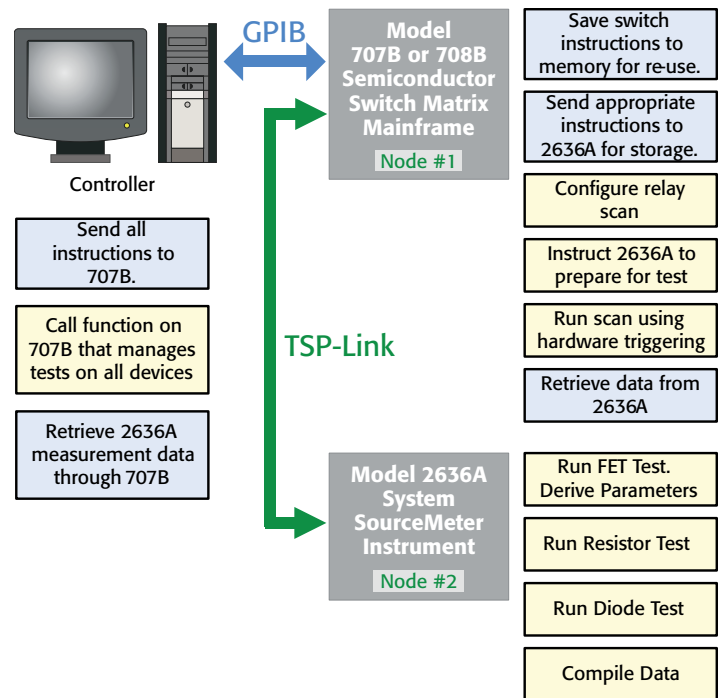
Controller

GPIB

Model 707B or 708B Semiconductor Switch Matrix Mainframe

Node #1

Save switch instructions to memory for re-use.

Send appropriate instructions to 2636A for storage.

Configure relay scan

Instruct 2636A to prepare for test

Run scan using hardware triggering

Retrieve data from 2636A

Send all instructions to 707B.

Call function on 707B that manages tests on all devices

Retrieve 2636A measurement data through 707B

TSP-Link

Model 2636A System SourceMeter Instrument

Node #2

Run FET Test. Derive Parameters

Run Resistor Test

Run Diode Test

Compile Data